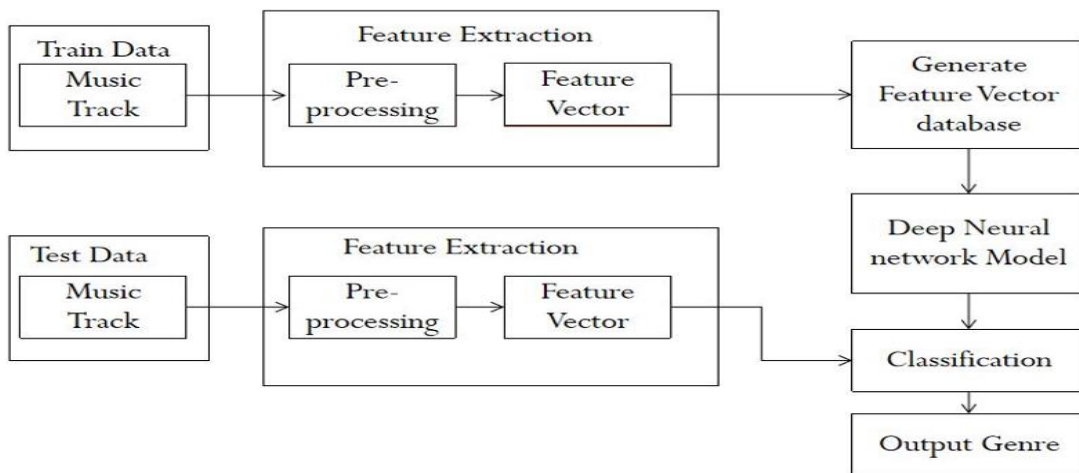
Train Data

Music Track

Feature Extraction

Pre-processing

Feature Vector

Generate Feature Vector database

Deep Neural network Model

Test Data

Music Track

Feature Extraction

Pre-processing

Feature Vector

Classification

Output Genre